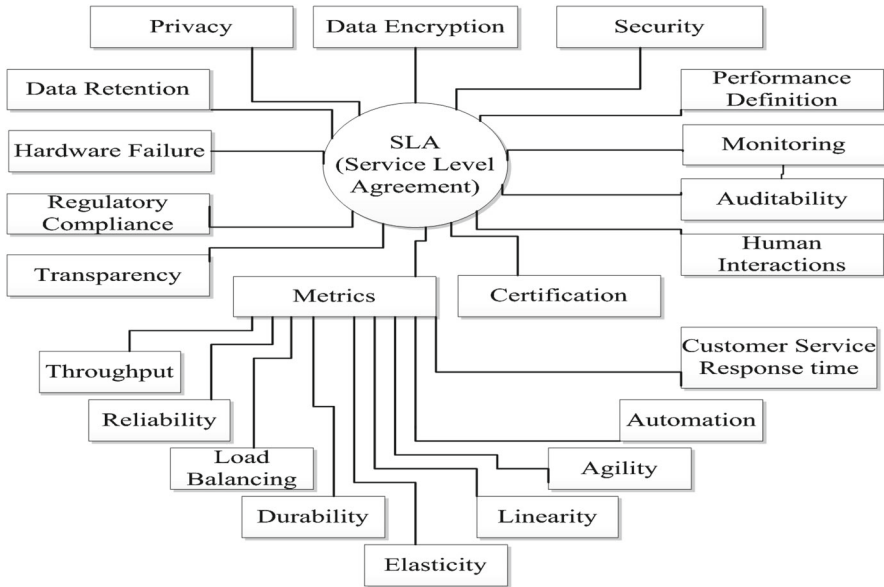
Privacy

Data Encryption

Security

Data Retention

Performance Definition

SLA (Service Level Agreement)

Hardware Failure

Monitoring

Regulatory Compliance

Auditability

Human Interactions

Transparency

Metrics

Certification

Customer Service Response time

Throughput

Reliability

Automation

Load Balancing

Agility

Durability

Linearity

Elasticity